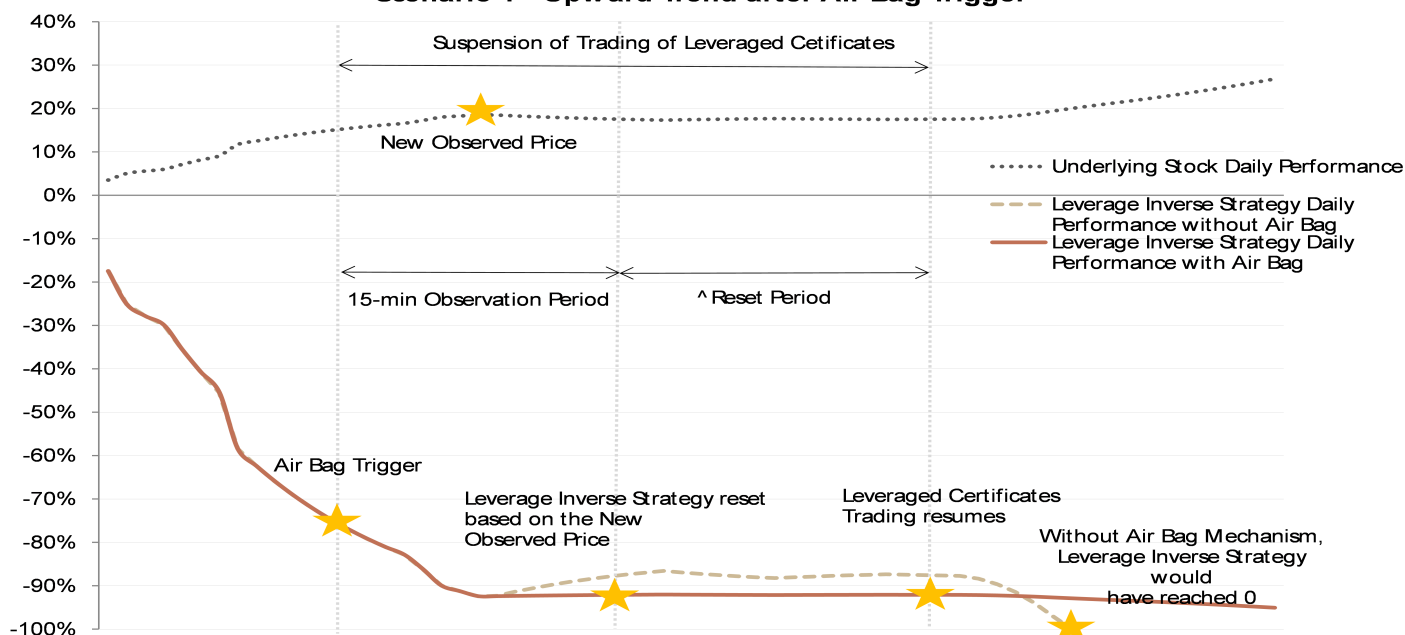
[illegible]

40%
30%
20%
10%
0%
-10%
-20%
-30%
-40%
-50%
-60%
-70%
-80%
-90%
-100%

Suspension of Trading of Leveraged Cetificates

New Observed Price

Underlying Stock Daily Performance

Leverage Inverse Strategy Daily Performance without Air Bag

Leverage Inverse Strategy Daily Performance with Air Bag

15-min Observation Period

^ Reset Period

Air Bag Trigger

Leverage Inverse Strategy reset based on the New Observed Price

Leveraged Certificates Trading resumes

Without Air Bag Mechanism, Leverage Inverse Strategy would have reached 0